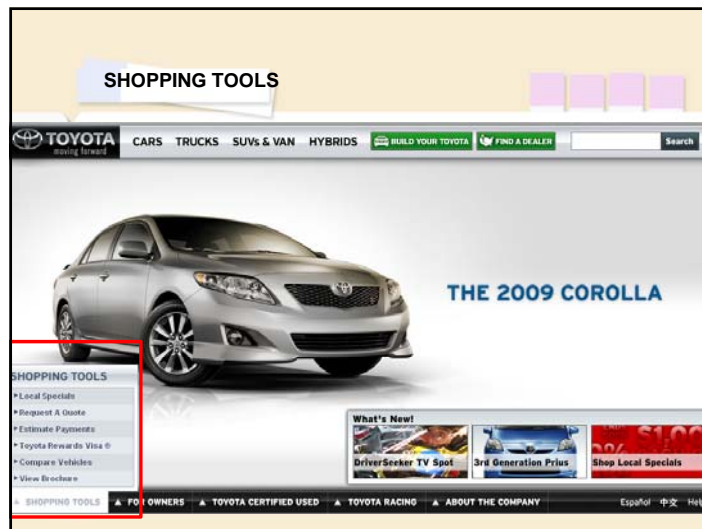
SHOPPING TOOLS

TOYOTA moving forward

CARS TRUCKS SUVs & VAN HYBRIDS BUILD YOUR TOYOTA FIND A DEALER Search

THE 2009 COROLLA

SHOPPING TOOLS
▸Local Specials
▸Request A Quote
▸Estimate Payments
▸Toyota Rewards Visa ®
▸Compare Vehicles
▸View Brochure

What's New!
DriverSeeker TV Spot
3rd Generation Prius
Shop Local Specials

▲ SHOPPING TOOLS ▲ FOR OWNERS ▲ TOYOTA CERTIFIED USED ▲ TOYOTA RACING ▲ ABOUT THE COMPANY

Español 中文 He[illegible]